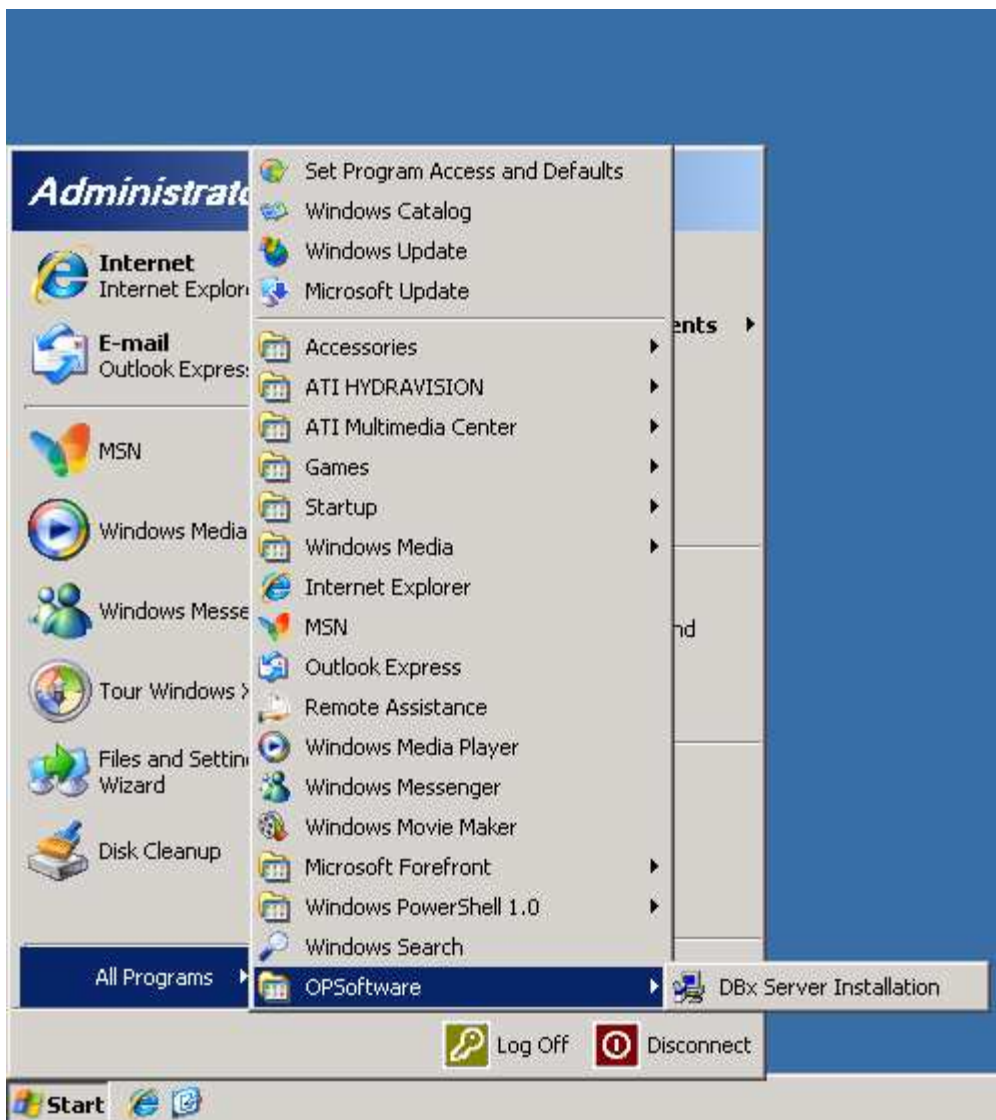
Administrato

Internet
Internet Explor

E-mail
Outlook Expres

MSN

Windows Media

Windows Messe

Tour Windows >

Files and Settin
Wizard

Disk Cleanup

All Programs

Set Program Access and Defaults
Windows Catalog
Windows Update
Microsoft Update
Accessories
ATI HYDRAVISION
ATI Multimedia Center
Games
Startup
Windows Media
Internet Explorer
MSN
Outlook Express
Remote Assistance
Windows Media Player
Windows Messenger
Windows Movie Maker
Microsoft Forefront
Windows PowerShell 1.0
Windows Search
OPSoftware

DBx Server Installation

ents

nd

Log Off
Disconnect

Start